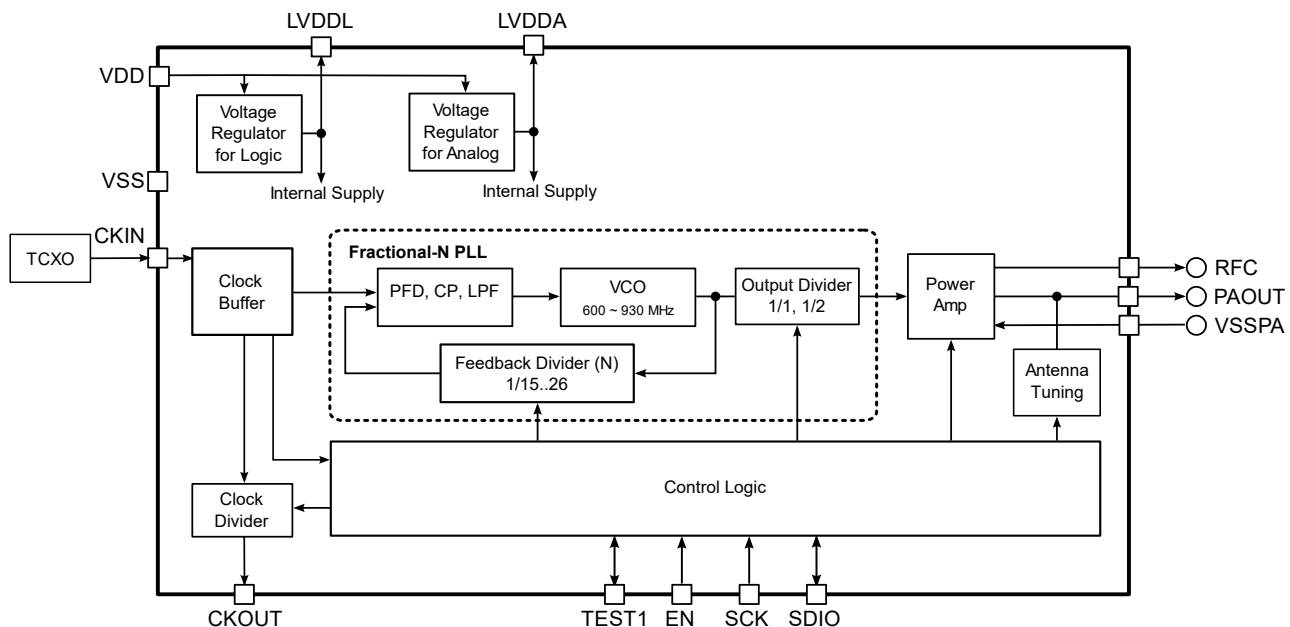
LVDDL
LVDDA
VDD
Voltage Regulator for Logic
Voltage Regulator for Analog
Internal Supply
Internal Supply
VSS
TCXO
CKIN
Clock Buffer
Fractional-N PLL
PFD, CP, LPF
VCO
600 ~ 930 MHz
Output Divider
1/1, 1/2
Feedback Divider (N)
1/15..26
Power Amp
RFC
PAOUT
VSSPA
Antenna Tuning
Control Logic
Clock Divider
CKOUT
TEST1
EN
SCK
SDIO